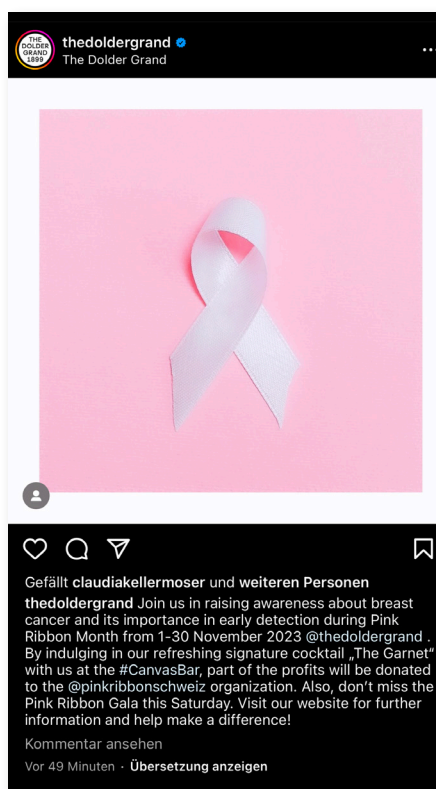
THE DOLDER GRAND 1899

thedoldergrand
The Dolder Grand

Gefällt claudiakellermoser und weiteren Personen

thedoldergrand Join us in raising awareness about breast cancer and its importance in early detection during Pink Ribbon Month from 1-30 November 2023 @thedoldergrand . By indulging in our refreshing signature cocktail „The Garnet" with us at the #CanvasBar, part of the profits will be donated to the @pinkribbonschweiz organization. Also, don't miss the Pink Ribbon Gala this Saturday. Visit our website for further information and help make a difference!

Kommentar ansehen

Vor 49 Minuten · Übersetzung anzeigen